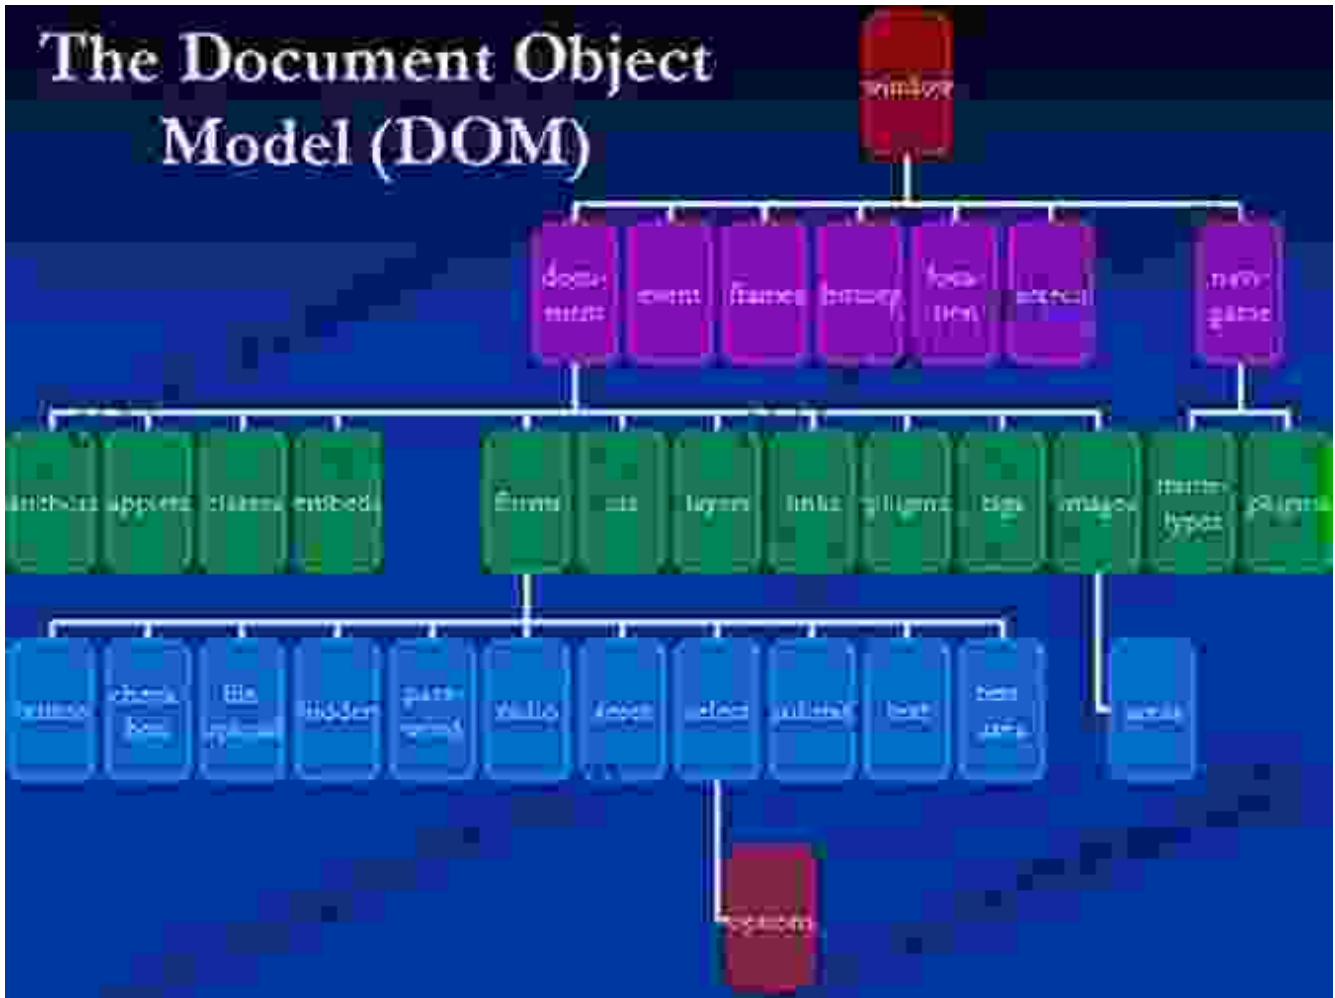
The Document Object Model (DOM)

window

document
event
frames
history
location
screen
navigator

anchors
applets
classes
embeds
forms
ids
layers
links
plugins
tags
images
mimeTypes
plugins

button
checkbox
file upload
hidden
password
radio
reset
select
submit
text
textarea
area

options